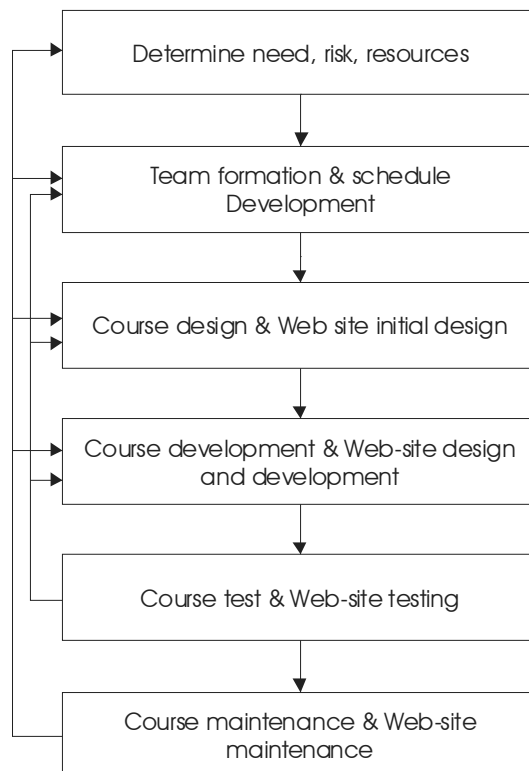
Determine need, risk, resources

Team formation & schedule Development

Course design & Web site initial design

Course development & Web-site design and development

Course test & Web-site testing

Course maintenance & Web-site maintenance